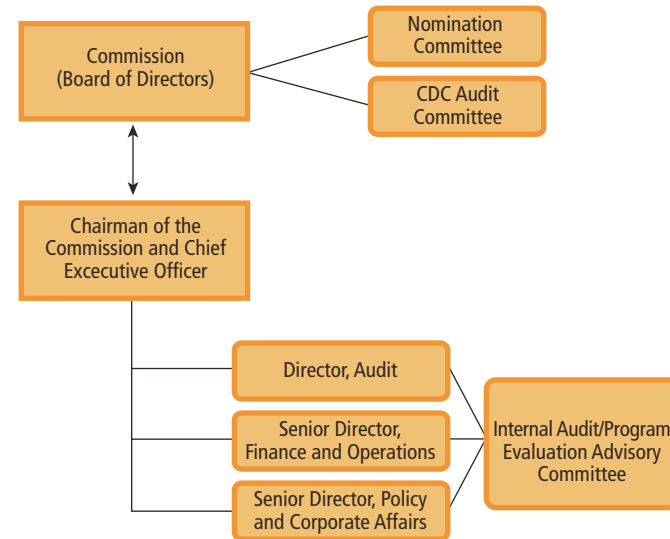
Commission (Board of Directors)

Nomination Committee

CDC Audit Committee

Chairman of the Commission and Chief Executive Officer

Director, Audit

Senior Director, Finance and Operations

Senior Director, Policy and Corporate Affairs

Internal Audit/Program Evaluation Advisory Committee